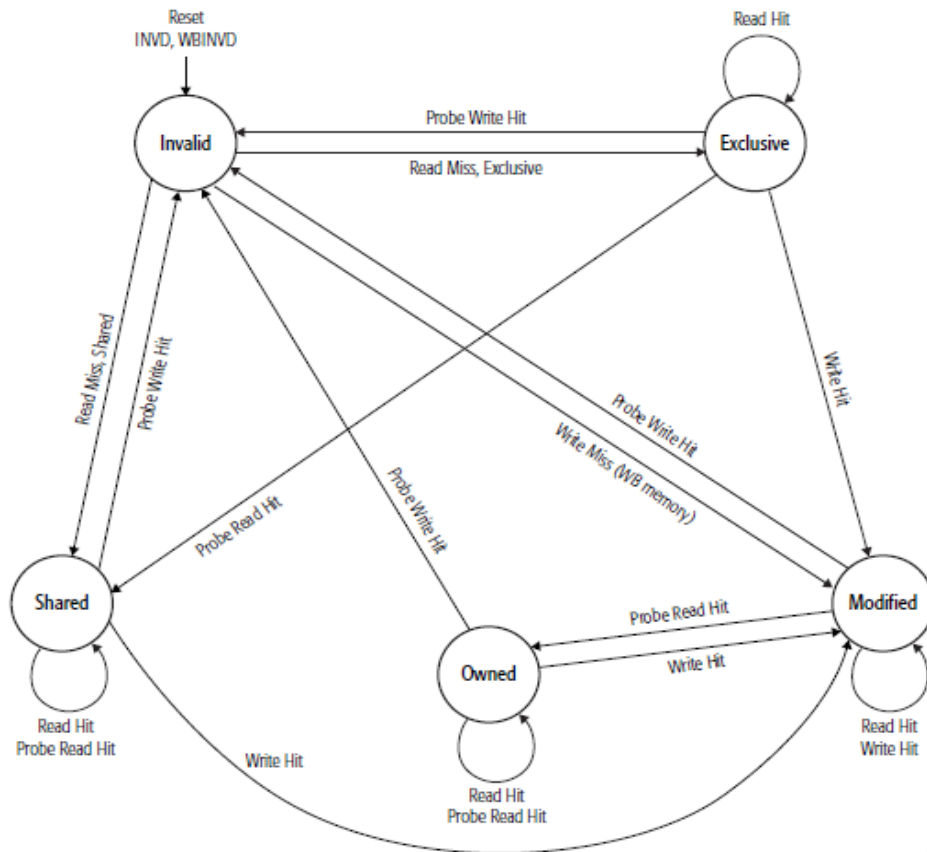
Reset
INVD, WBINVD

Read Hit

Invalid

Probe Write Hit

Exclusive

Read Miss, Exclusive

Read Miss, Shared

Probe Write Hit

Write Hit

Probe Write Hit

Write Miss (WB memory)

Probe Write Hit

Probe Read Hit

Shared

Probe Read Hit

Modified

Owned

Write Hit

Read Hit
Probe Read Hit

Write Hit

Read Hit
Probe Read Hit

Read Hit
Write Hit